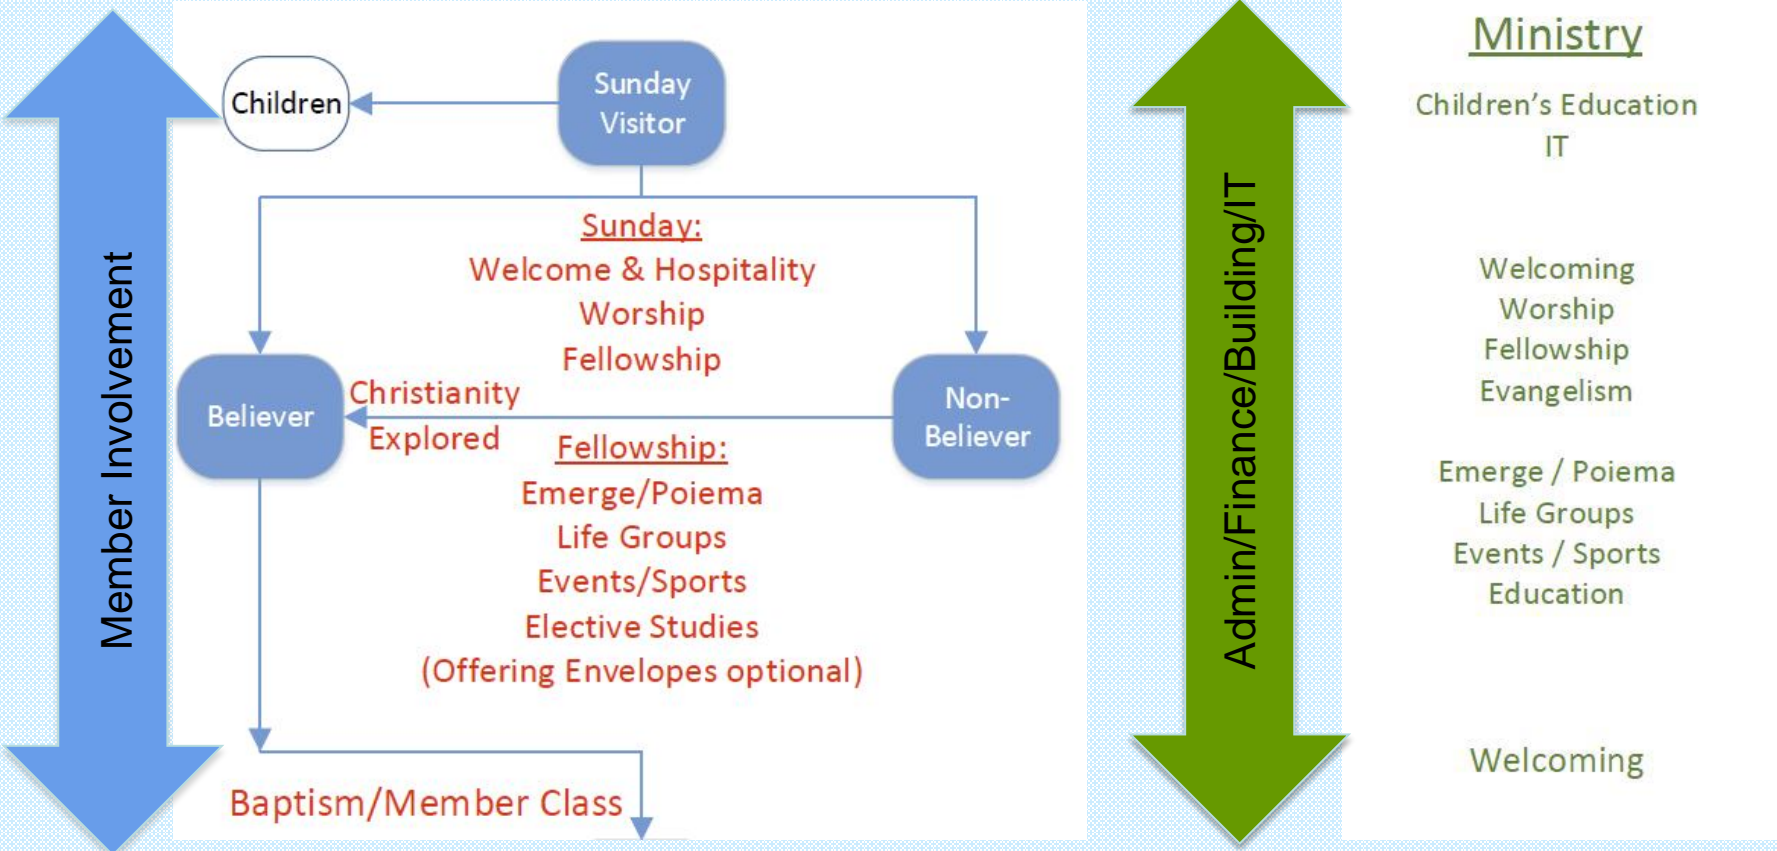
Member Involvement

Children

Sunday Visitor

Sunday:
Welcome & Hospitality
Worship
Fellowship

Believer

Christianity Explored

Non-Believer

Fellowship:
Emerge/Poiema
Life Groups
Events/Sports
Elective Studies
(Offering Envelopes optional)

Baptism/Member Class

Admin/Finance/Building/IT

Ministry

Children's Education
IT

Welcoming
Worship
Fellowship
Evangelism

Emerge / Poiema
Life Groups
Events / Sports
Education

Welcoming